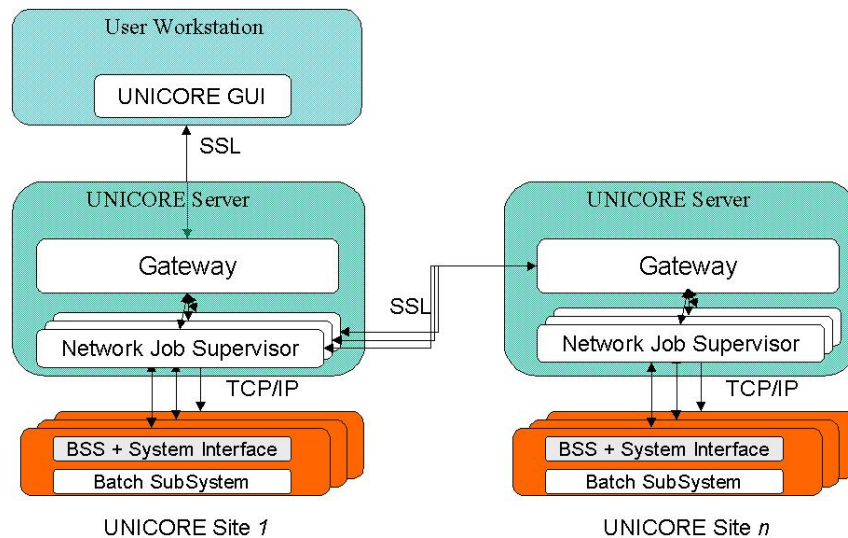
User Workstation

UNICORE GUI

SSL

UNICORE Server

Gateway

Network Job Supervisor

TCP/IP

BSS + System Interface

Batch SubSystem

UNICORE Site *1*

SSL

UNICORE Server

Gateway

Network Job Supervisor

TCP/IP

BSS + System Interface

Batch SubSystem

UNICORE Site *n*